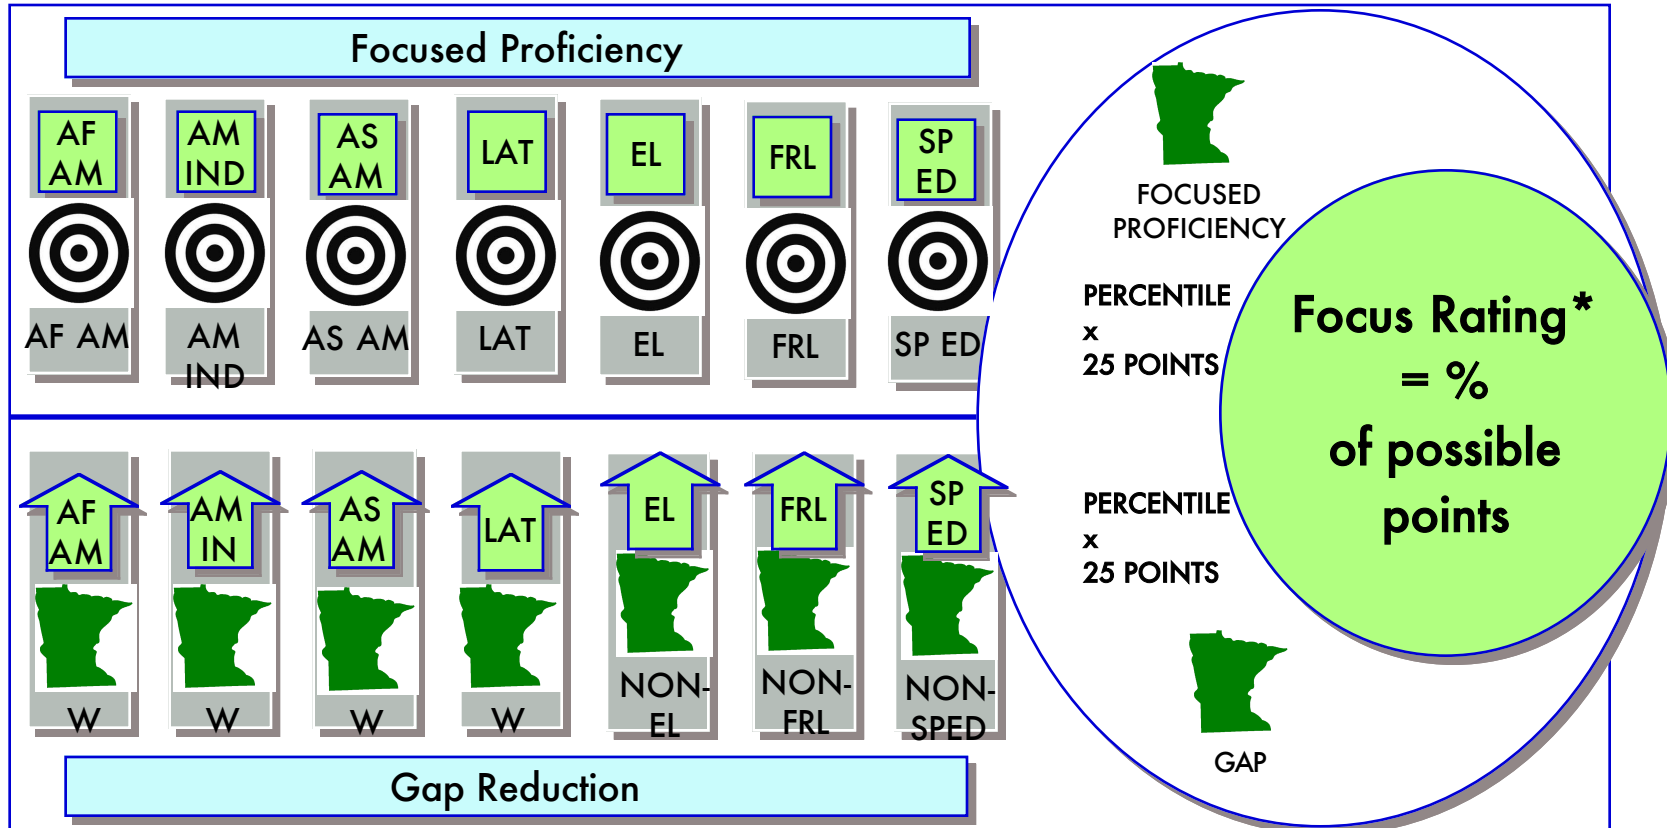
Focused Proficiency

AF AM

AF AM

AM IND

AM IND

AS AM

AS AM

LAT

LAT

EL

EL

FRL

FRL

SP ED

SP ED

AF AM

W

AM IN

W

AS AM

W

LAT

W

EL

NON-EL

FRL

NON-FRL

SP ED

NON-SPED

Gap Reduction

FOCUSED PROFICIENCY

PERCENTILE
x
25 POINTS

PERCENTILE
x
25 POINTS

GAP

Focus Rating*
= %
of possible
points